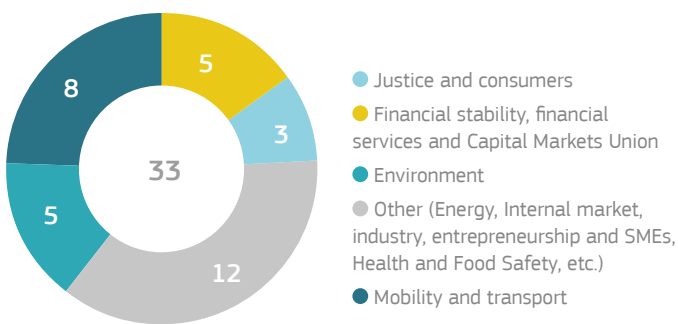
5
3
12
5
8
33

Justice and consumers
Financial stability, financial services and Capital Markets Union
Environment
Other (Energy, Internal market, industry, entrepreneurship and SMEs, Health and Food Safety, etc.)
Mobility and transport